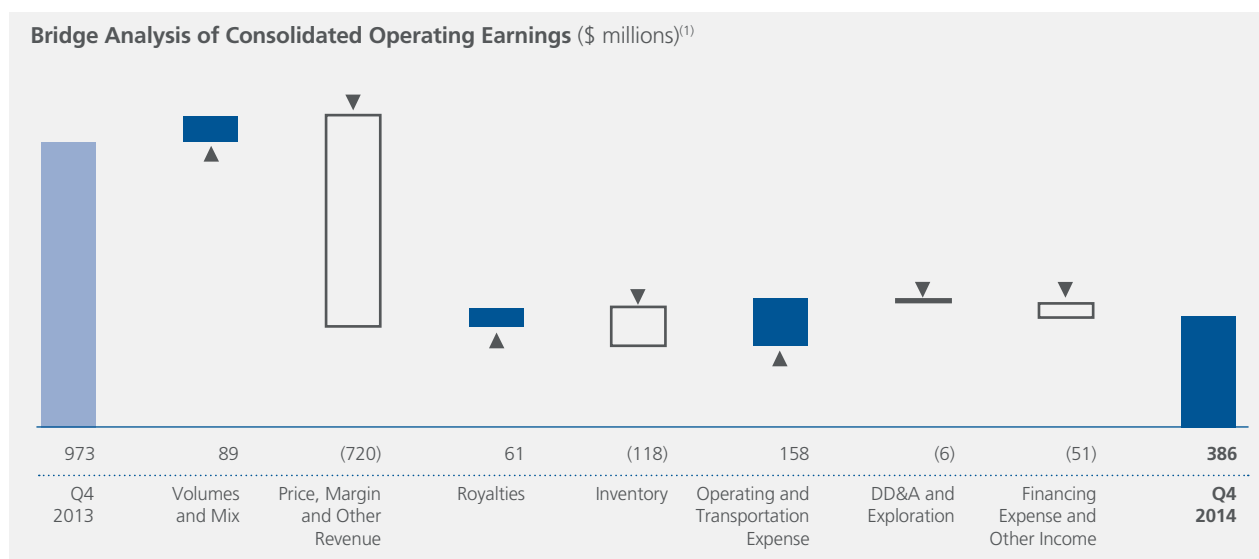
**Bridge Analysis of Consolidated Operating Earnings** (\$ millions)$^{(1)}$

| 973 | 89 | (720) | 61 | (118) | 158 | (6) | (51) | **386** |
|---|---|---|---|---|---|---|---|---|
| Q4 2013 | Volumes and Mix | Price, Margin and Other Revenue | Royalties | Inventory | Operating and Transportation Expense | DD&A and Exploration | Financing Expense and Other Income | **Q4 2014** |